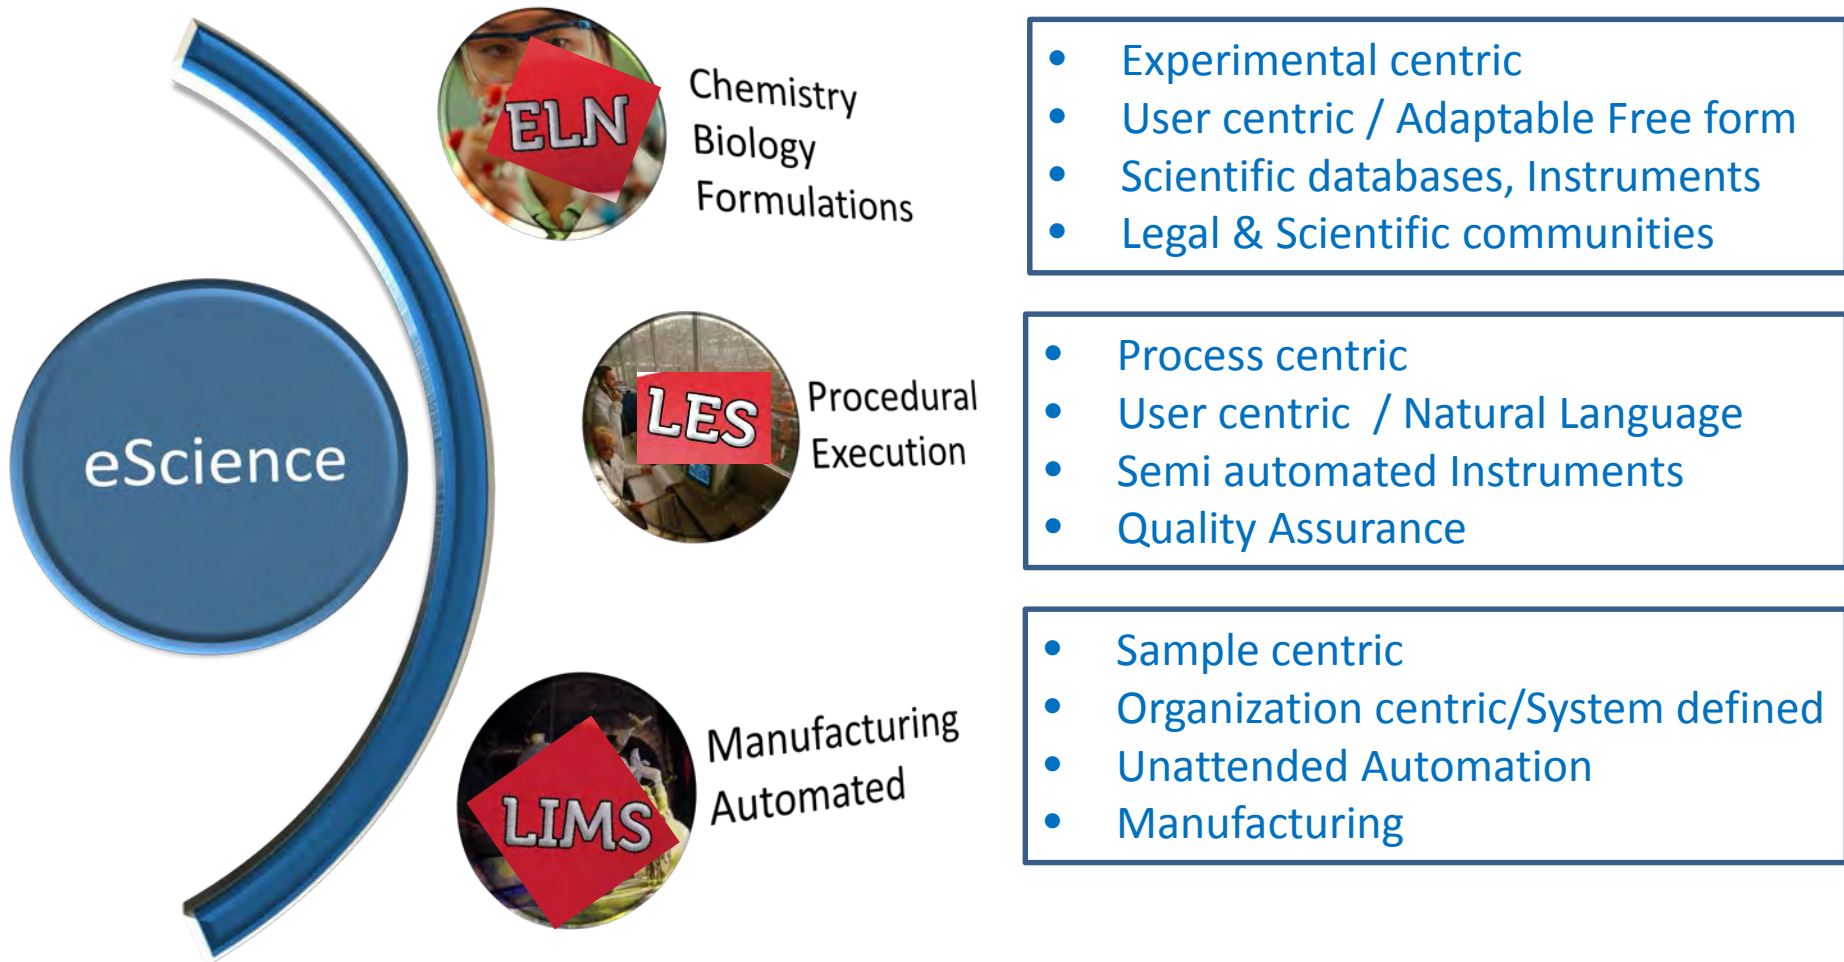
eScience

ELN

Chemistry
Biology
Formulations

- Experimental centric
- User centric / Adaptable Free form
- Scientific databases, Instruments
- Legal & Scientific communities

LES

Procedural
Execution

- Process centric
- User centric / Natural Language
- Semi automated Instruments
- Quality Assurance

LIMS

Manufacturing
Automated

- Sample centric
- Organization centric/System defined
- Unattended Automation
- Manufacturing